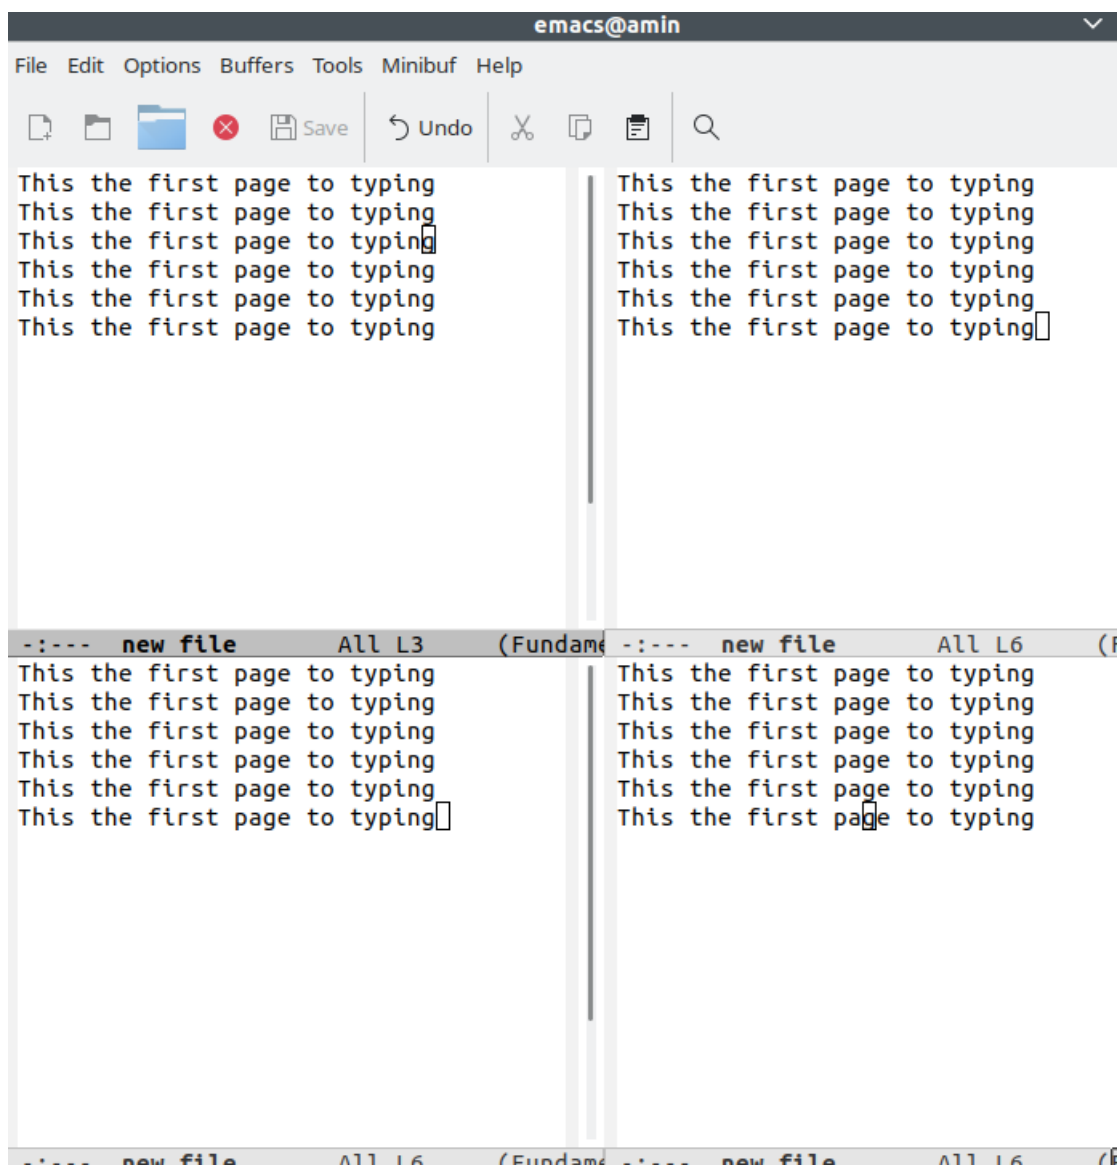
emacs@amin

File Edit Options Buffers Tools Minibuf Help

Save Undo

This the first page to typing
This the first page to typing
This the first page to typing
This the first page to typing
This the first page to typing
This the first page to typing

-:--- new file All L3 (Fundame

This the first page to typing
This the first page to typing
This the first page to typing
This the first page to typing
This the first page to typing
This the first page to typing

-:--- new file All L6 (F

This the first page to typing
This the first page to typing
This the first page to typing
This the first page to typing
This the first page to typing
This the first page to typing

-:--- new file All L6 (Fundame

This the first page to typing
This the first page to typing
This the first page to typing
This the first page to typing
This the first page to typing
This the first page to typing

-:--- new file All L6 ([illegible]